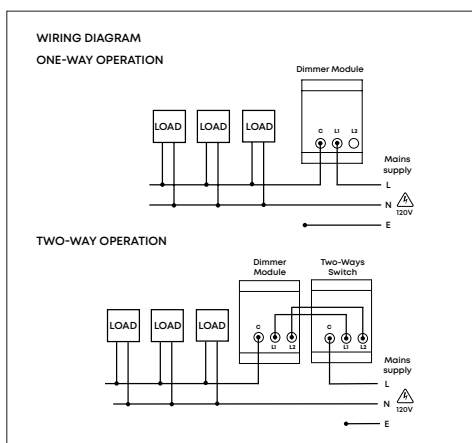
WIRING DIAGRAM

ONE-WAY OPERATION

Dimmer Module

LOAD

LOAD

LOAD

C L1 L2

Mains supply

L

N

120V

E

TWO-WAY OPERATION

Dimmer Module

Two-Ways Switch

LOAD

LOAD

LOAD

C L1 L2

C L1 L2

Mains supply

L

N

120V

E